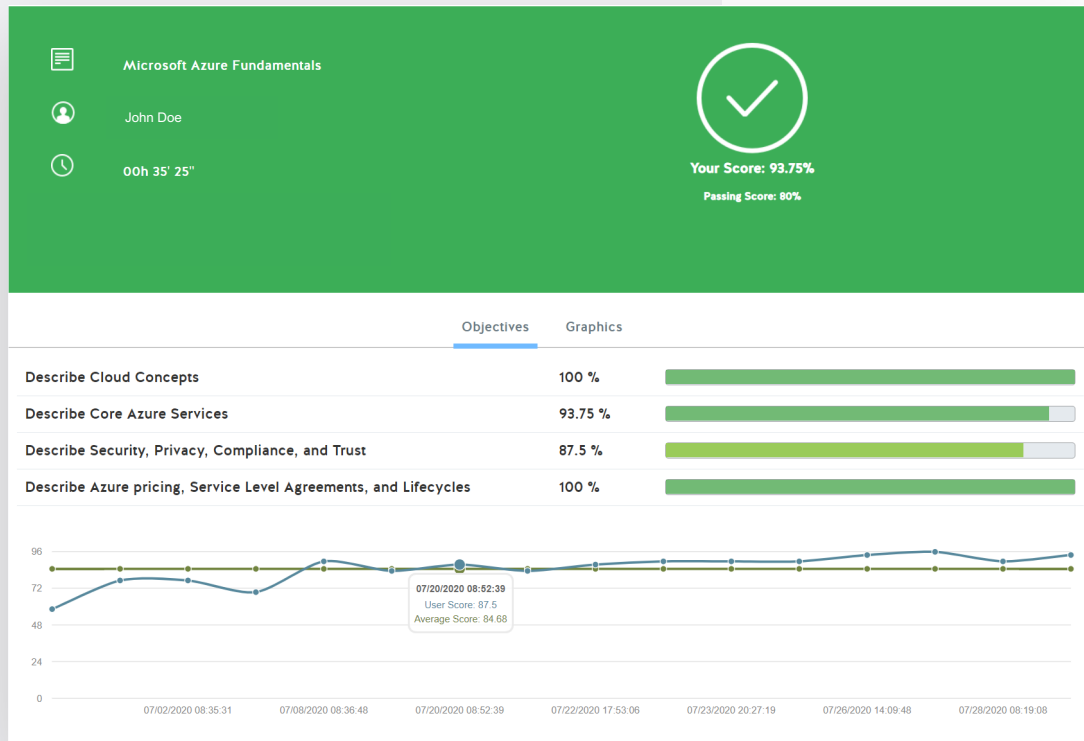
Microsoft Azure Fundamentals

John Doe

00h 35' 25"

Your Score: 93.75%

Passing Score: 80%

Objectives Graphics

| Describe Cloud Concepts | 100 % |
|---|---|
| Describe Core Azure Services | 93.75 % |
| Describe Security, Privacy, Compliance, and Trust | 87.5 % |
| Describe Azure pricing, Service Level Agreements, and Lifecycles | 100 % |

96
72
48
24
0

07/20/2020 08:52:39
User Score: 87.5
Average Score: 84.68

07/02/2020 08:35:31 07/08/2020 08:36:48 07/20/2020 08:52:39 07/22/2020 17:53:06 07/23/2020 20:27:19 07/26/2020 14:09:48 07/28/2020 08:19:08